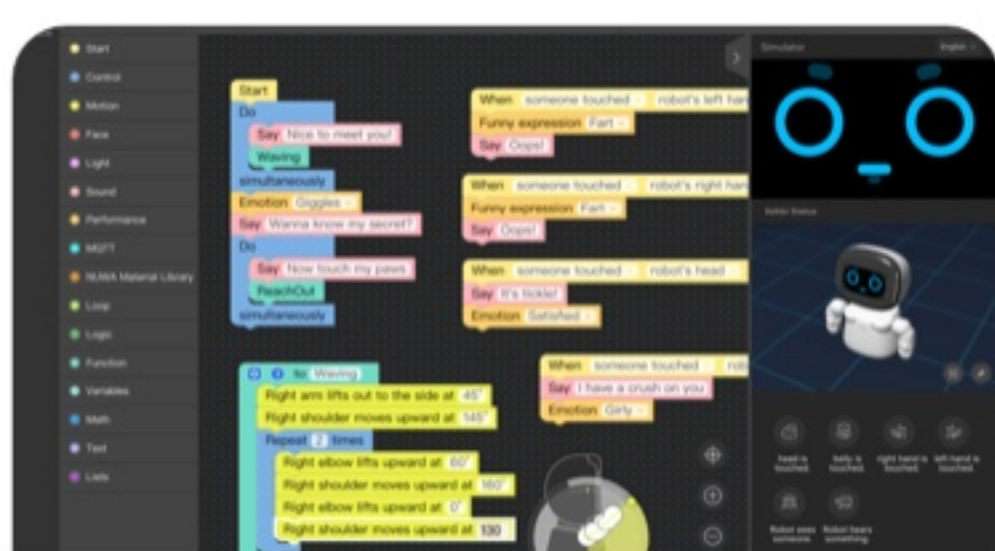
Start
Control
Motion
Face
Light
Sound
Performance
MQTT
NUWA Material Library
Loop
Logic
Function
Variables
Math
Text
Lists

Start
Do
Say Nice to meet you!
Waving
simultaneously
Emotion Giggles
Say Wanna know my secret?
Do
Say Now touch my paws
ReachOut
simultaneously

to Waving
Right arm lifts out to the side at 45°
Right shoulder moves upward at 145°
Repeat 2 times
Right elbow lifts upward at 60°
Right shoulder moves upward at 160°
Right elbow lifts upward at 0°
Right shoulder moves upward at 130

When someone touched robot's left han
Funny expression Fart
Say Oops!

When someone touched robot's right han
Funny expression Fart
Say Oops!

When someone touched robot's head
Say It's tickle!
Emotion Satisfied

When someone touched rob
Say I have a crush on you
Emotion Girly

Simulator
English
Robot Status
head is touched
belly is touched
right hand is touched
left hand is touched
Robot sees someone
Robot hears something